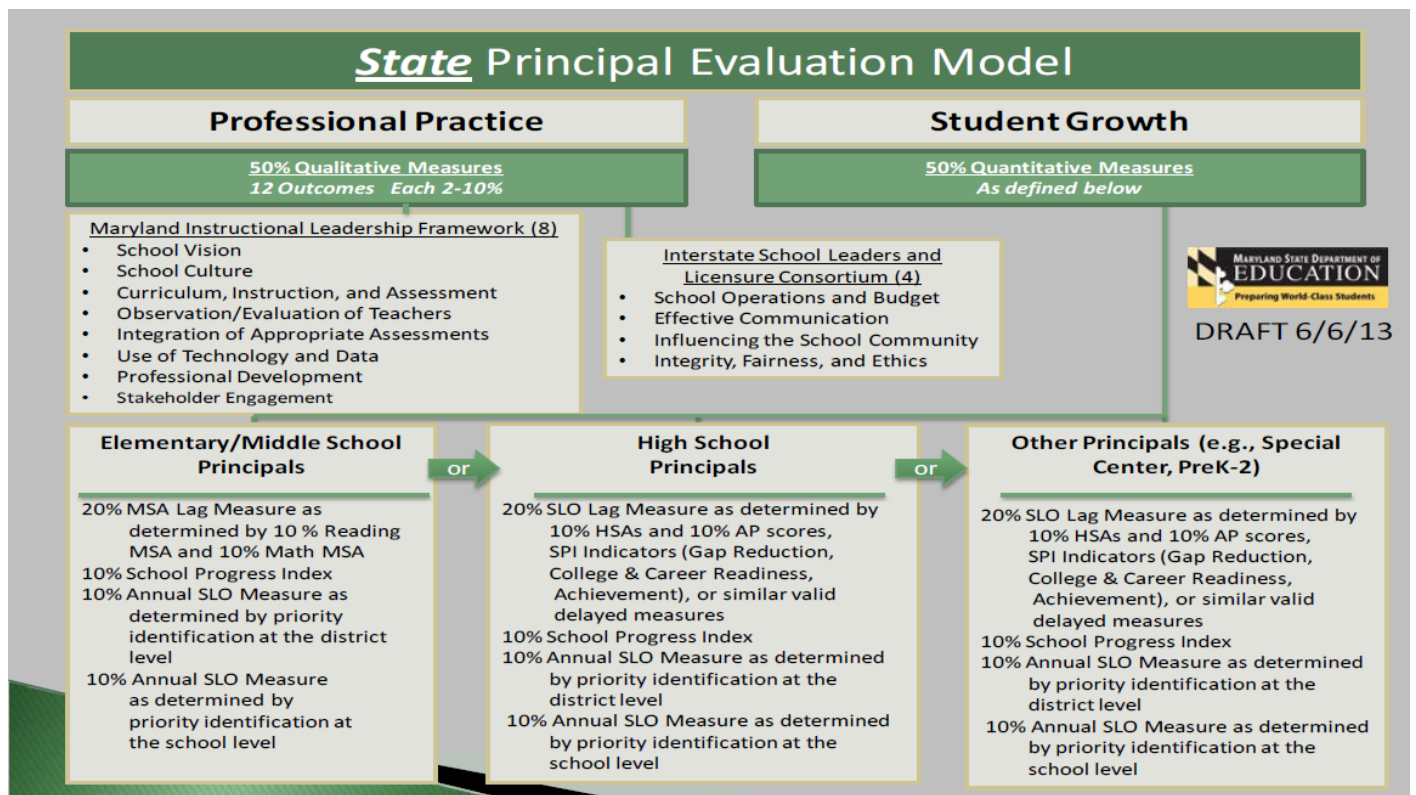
State Principal Evaluation Model

Professional Practice

50% Qualitative Measures
12 Outcomes Each 2-10%

Maryland Instructional Leadership Framework (8)
- School Vision
- School Culture
- Curriculum, Instruction, and Assessment
- Observation/Evaluation of Teachers
- Integration of Appropriate Assessments
- Use of Technology and Data
- Professional Development
- Stakeholder Engagement

Student Growth

50% Quantitative Measures
As defined below

Interstate School Leaders and Licensure Consortium (4)
- School Operations and Budget
- Effective Communication
- Influencing the School Community
- Integrity, Fairness, and Ethics

MARYLAND STATE DEPARTMENT OF EDUCATION
Preparing World-Class Students

DRAFT 6/6/13

Elementary/Middle School Principals

20% MSA Lag Measure as determined by 10 % Reading MSA and 10% Math MSA
10% School Progress Index
10% Annual SLO Measure as determined by priority identification at the district level
10% Annual SLO Measure as determined by priority identification at the school level

or

High School Principals

20% SLO Lag Measure as determined by 10% HSAs and 10% AP scores, SPI Indicators (Gap Reduction, College & Career Readiness, Achievement), or similar valid delayed measures
10% School Progress Index
10% Annual SLO Measure as determined by priority identification at the district level
10% Annual SLO Measure as determined by priority identification at the school level

or

Other Principals (e.g., Special Center, PreK-2)

20% SLO Lag Measure as determined by 10% HSAs and 10% AP scores, SPI Indicators (Gap Reduction, College & Career Readiness, Achievement), or similar valid delayed measures
10% School Progress Index
10% Annual SLO Measure as determined by priority identification at the district level
10% Annual SLO Measure as determined by priority identification at the school level